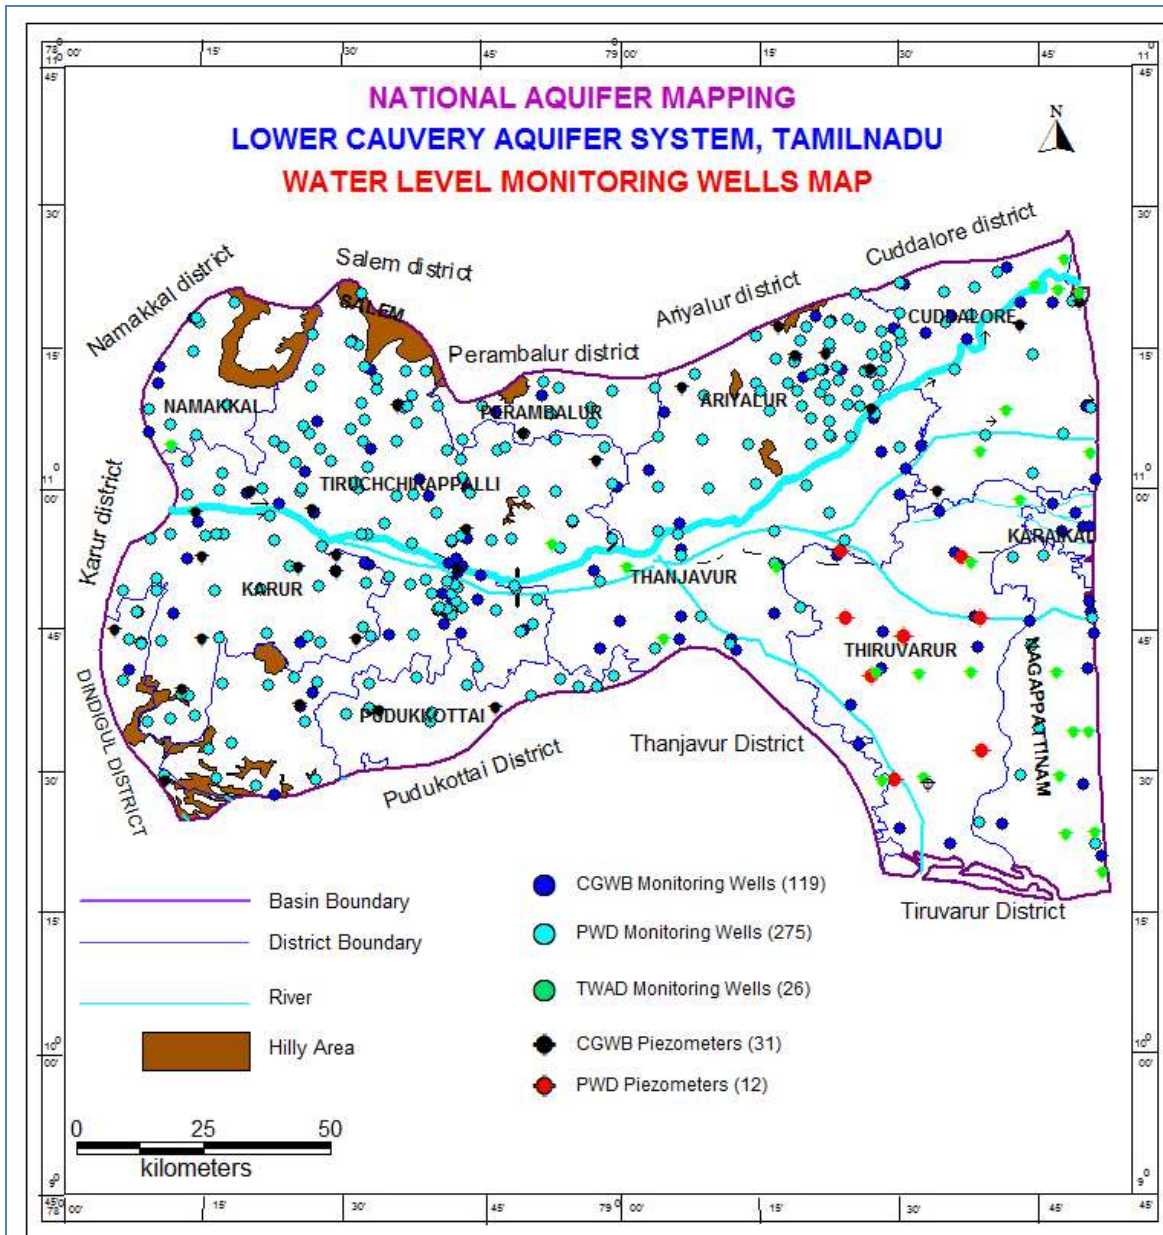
NATIONAL AQUIFER MAPPING
LOWER CAUVERY AQUIFER SYSTEM, TAMILNADU
WATER LEVEL MONITORING WELLS MAP

N

$78^0$ 00' 15' 30' 45' $79^0$ 00' 15' 30' 45'

$11^0$ 45' 30' 15' $11^0$ 00' 45' 30' 15' $10^0$ 00' 45' $9^0$

Namakkal district
Salem district
Perambalur district
Ariyalur district
Cuddalore district
Karur district
DINDIGUL DISTRICT
Pudukottai District
Thanjavur District
Tiruvarur District

SALEM
NAMAKKAL
PERAMBALUR
ARIYALUR
CUDDALORE
TIRUCHCHIRAPPALLI
KARUR
THANJAVUR
KARAIKAL
THIRUVARUR
NAGAPPATTINAM
PUDUKKOTTAI

Basin Boundary
District Boundary
River
Hilly Area

CGWB Monitoring Wells (119)
PWD Monitoring Wells (275)
TWAD Monitoring Wells (26)
CGWB Piezometers (31)
PWD Piezometers (12)

0 25 50
kilometers